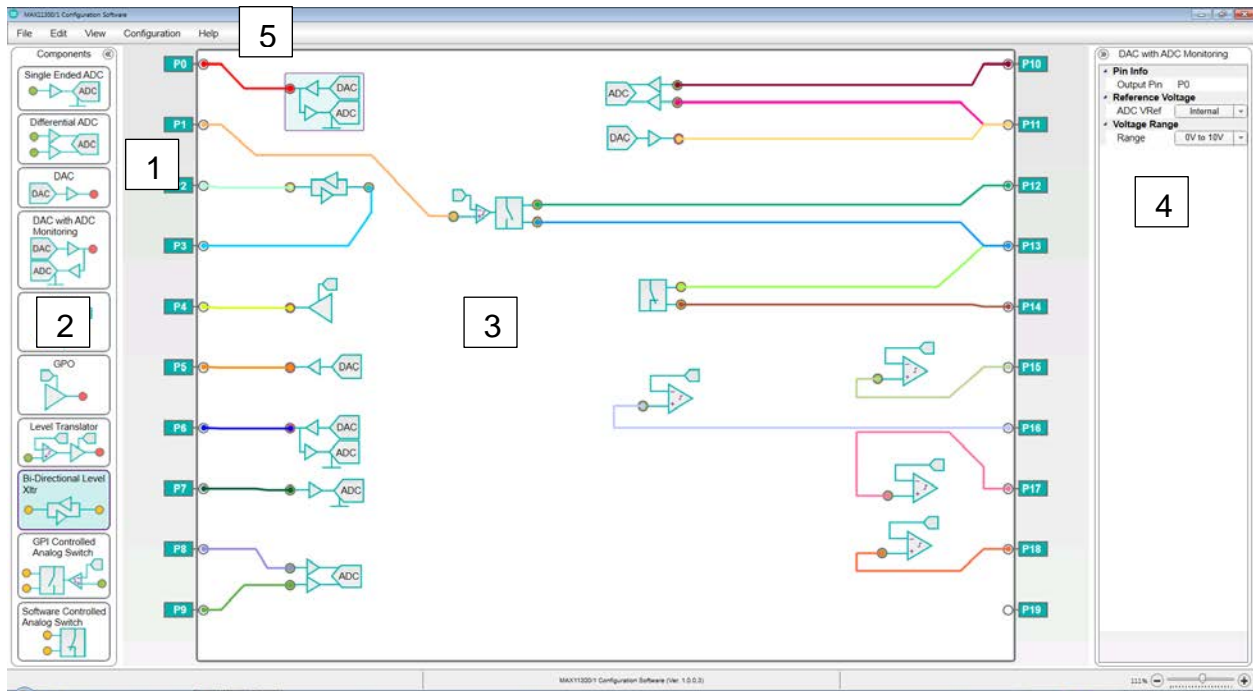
MAX11300/1 Configuration Software

File Edit View Configuration Help

5

Components

Single Ended ADC
ADC

Differential ADC
ADC

DAC
DAC

DAC with ADC Monitoring
DAC
ADC

2

GPO

Level Translator

Bi-Directional Level Xltr

GPI Controlled Analog Switch

Software Controlled Analog Switch

1

3

4

P0
P1
P2
P3
P4
P5
P6
P7
P8
P9

DAC
ADC

DAC
ADC

DAC
ADC

ADC

ADC
DAC

P10
P11
P12
P13
P14
P15
P16
P17
P18
P19

DAC with ADC Monitoring

Pin Info
Output Pin P0
Reference Voltage
ADC VRef Internal
Voltage Range
Range 0V to 10V

MAX11300/1 Configuration Software (Ver. 1.0.0.3)

111%